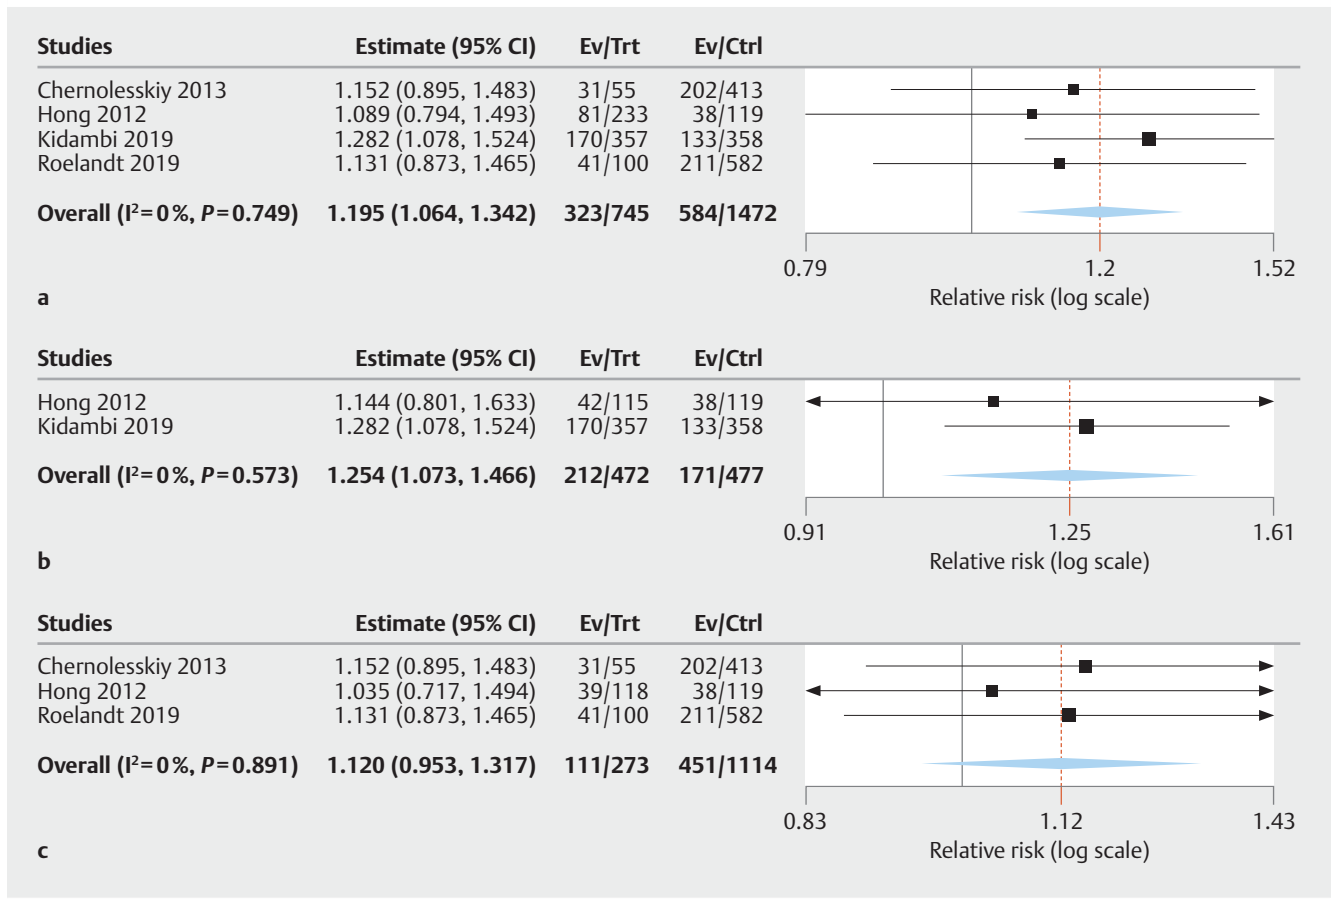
| Studies | Estimate (95% CI) | Ev/Trt | Ev/Ctrl |
|---|---|---|---|
| Chernolesskiy 2013 | 1.152 (0.895, 1.483) | 31/55 | 202/413 |
| Hong 2012 | 1.089 (0.794, 1.493) | 81/233 | 38/119 |
| Kidambi 2019 | 1.282 (1.078, 1.524) | 170/357 | 133/358 |
| Roelandt 2019 | 1.131 (0.873, 1.465) | 41/100 | 211/582 |
| **Overall ($I^2$ = 0 %, *P* = 0.749)** | **1.195 (1.064, 1.342)** | **323/745** | **584/1472** |

0.79 1.2 1.52
Relative risk (log scale)

a

| Studies | Estimate (95% CI) | Ev/Trt | Ev/Ctrl |
|---|---|---|---|
| Hong 2012 | 1.144 (0.801, 1.633) | 42/115 | 38/119 |
| Kidambi 2019 | 1.282 (1.078, 1.524) | 170/357 | 133/358 |
| **Overall ($I^2$ = 0 %, *P* = 0.573)** | **1.254 (1.073, 1.466)** | **212/472** | **171/477** |

0.91 1.25 1.61
Relative risk (log scale)

b

| Studies | Estimate (95% CI) | Ev/Trt | Ev/Ctrl |
|---|---|---|---|
| Chernolesskiy 2013 | 1.152 (0.895, 1.483) | 31/55 | 202/413 |
| Hong 2012 | 1.035 (0.717, 1.494) | 39/118 | 38/119 |
| Roelandt 2019 | 1.131 (0.873, 1.465) | 41/100 | 211/582 |
| **Overall ($I^2$ = 0 %, *P* = 0.891)** | **1.120 (0.953, 1.317)** | **111/273** | **451/1114** |

0.83 1.12 1.43
Relative risk (log scale)

c